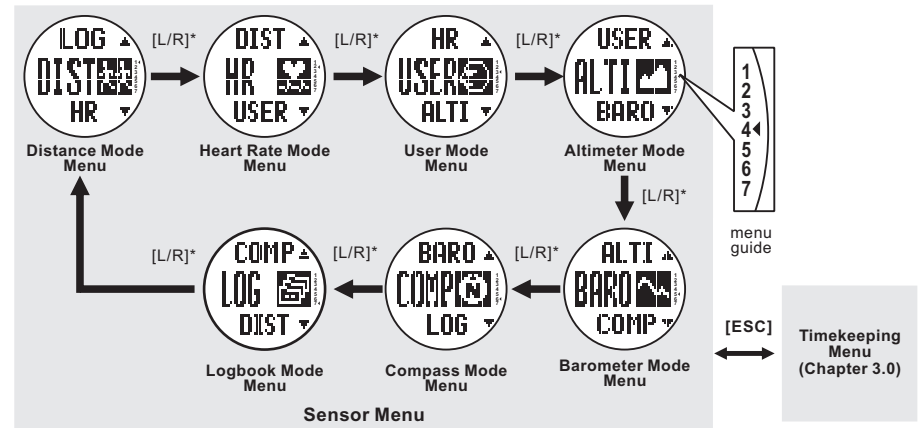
LOG
DIST
HR
Distance Mode Menu

[L/R]*

DIST
HR
USER
Heart Rate Mode Menu

[L/R]*

HR
USER
ALTI
User Mode Menu

[L/R]*

USER
ALTI
BARO
Altimeter Mode Menu

1
2
3
4
5
6
7
menu guide

[L/R]*

ALTI
BARO
COMP
Barometer Mode Menu

[L/R]*

BARO
COMP
LOG
Compass Mode Menu

[L/R]*

COMP
LOG
DIST
Logbook Mode Menu

[L/R]*

Sensor Menu

[ESC]

Timekeeping Menu (Chapter 3.0)